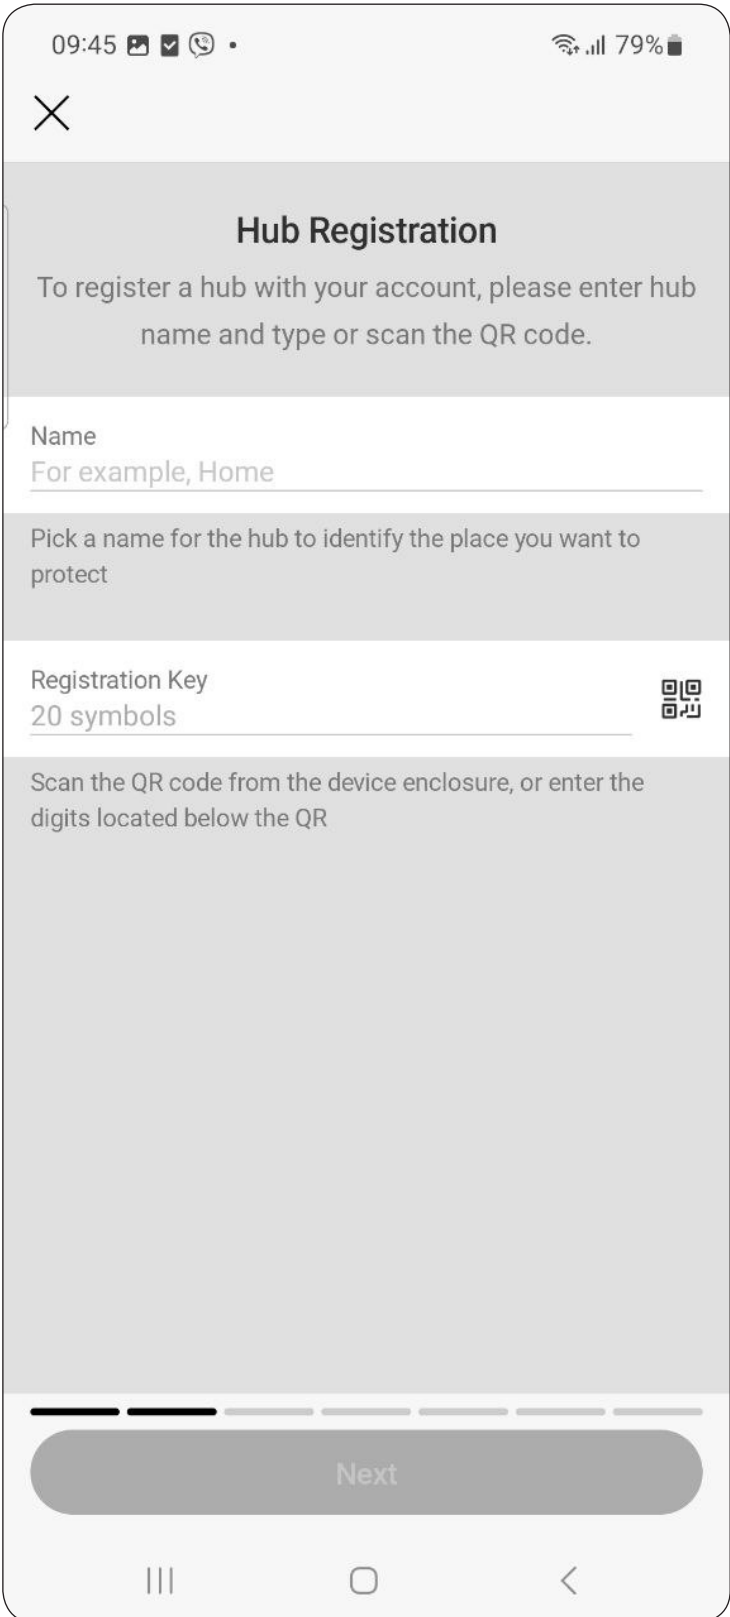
09:45 •

79%

Hub Registration

To register a hub with your account, please enter hub name and type or scan the QR code.

Name
For example, Home

Pick a name for the hub to identify the place you want to protect

Registration Key
20 symbols

Scan the QR code from the device enclosure, or enter the digits located below the QR

Next